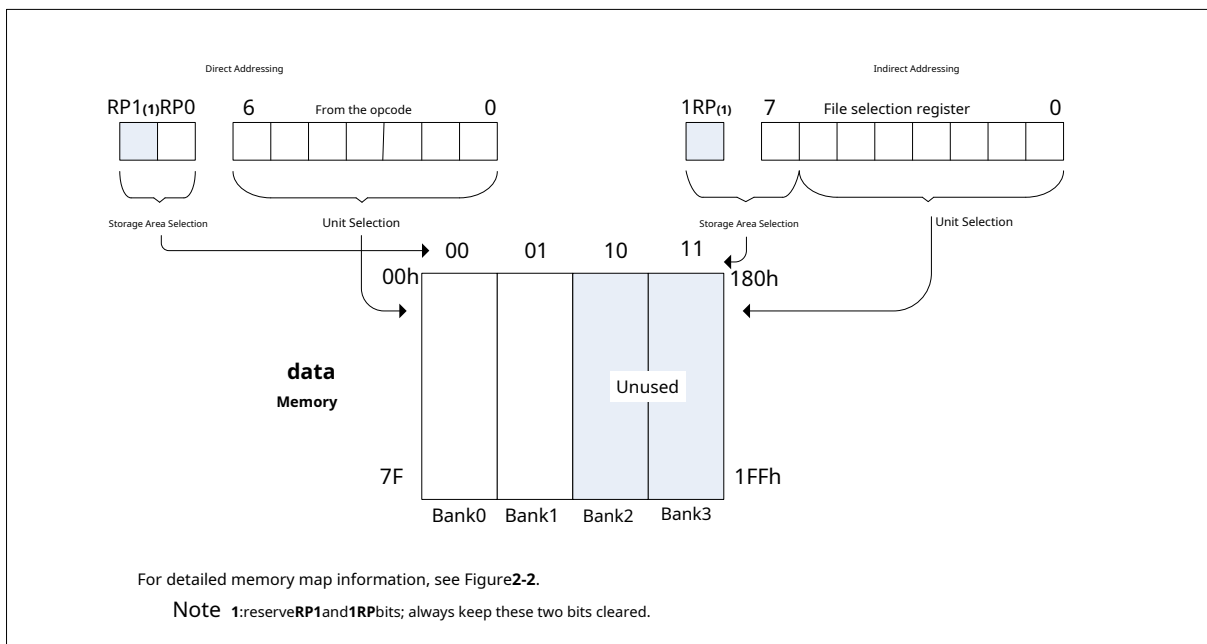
Direct Addressing

RP1(1)RP0 6 From the opcode 0

Storage Area Selection

Unit Selection

Indirect Addressing

1RP(1) 7 File selection register 0

Storage Area Selection

Unit Selection

00 01 10 11

00h

180h

data

Memory

Unused

7F

1FFh

Bank0 Bank1 Bank2 Bank3

For detailed memory map information, see Figure**2-2**.

Note **1**:reserve**RP1**and**1RP**bits; always keep these two bits cleared.